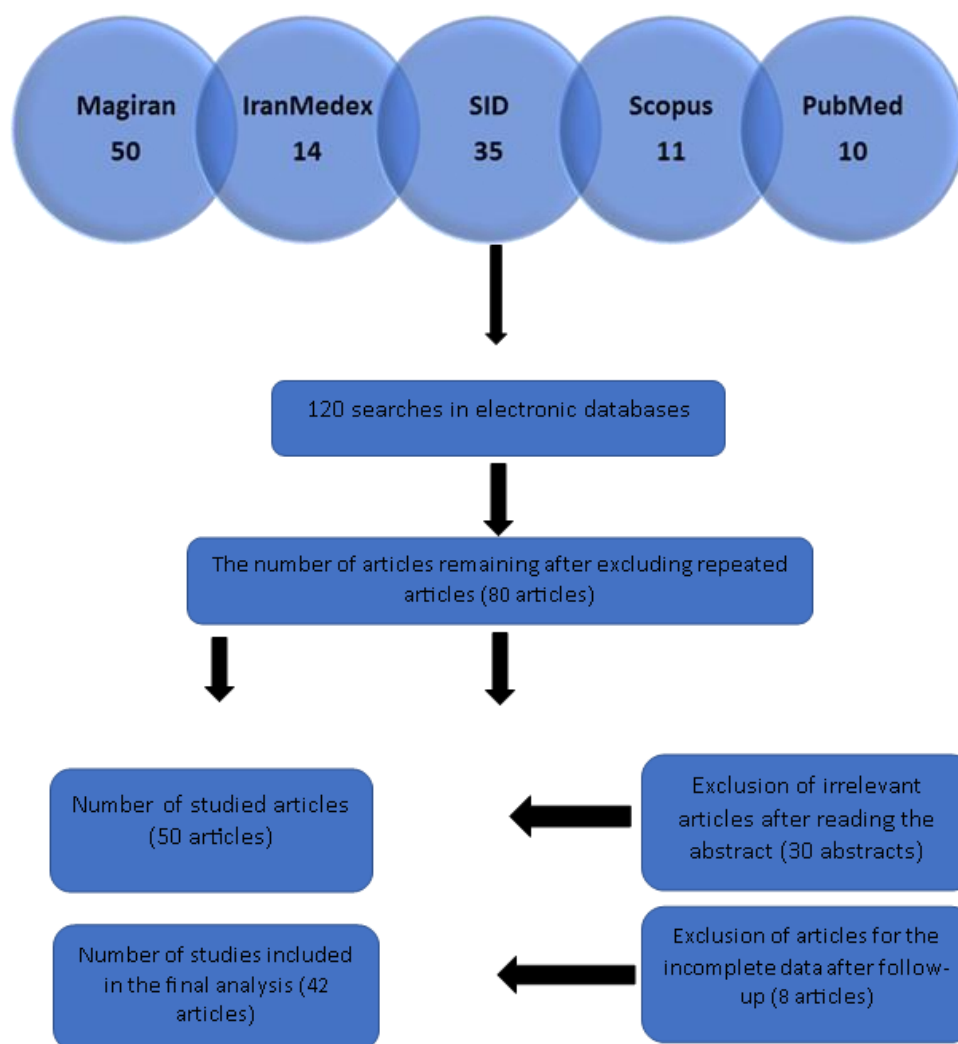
Magiran
50

IranMedex
14

SID
35

Scopus
11

PubMed
10

120 searches in electronic databases

The number of articles remaining after excluding repeated articles (80 articles)

Number of studied articles (50 articles)

Exclusion of irrelevant articles after reading the abstract (30 abstracts)

Number of studies included in the final analysis (42 articles)

Exclusion of articles for the incomplete data after follow-up (8 articles)